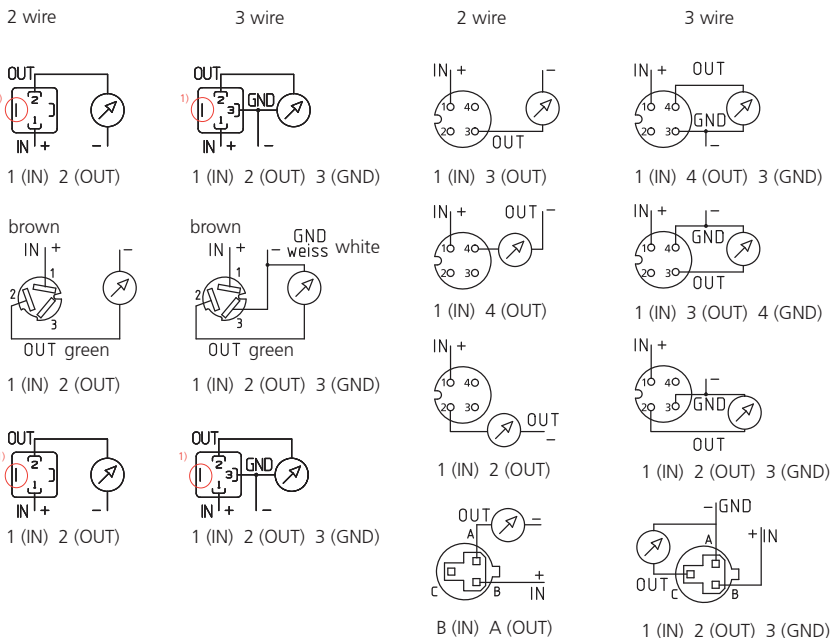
2 wire

3 wire

2 wire

3 wire

OUT
2
1
IN +
–
1 (IN) 2 (OUT)

OUT
1)
2
3
1
GND
IN +
–
1 (IN) 2 (OUT) 3 (GND)

IN +
1
4
2
3
–
OUT
1 (IN) 3 (OUT)

IN +
OUT
1
4
2
3
GND
–
1 (IN) 4 (OUT) 3 (GND)

brown
IN +
1
2
3
–
OUT green
1 (IN) 2 (OUT)

brown
IN +
1
2
3
– GND weiss white
OUT green
1 (IN) 2 (OUT) 3 (GND)

IN +
OUT –
1
4
2
3
1 (IN) 4 (OUT)

IN +
–
1
4
2
3
GND
OUT
1 (IN) 3 (OUT) 4 (GND)

IN +
1
4
2
3
OUT
–
1 (IN) 2 (OUT)

IN +
1
4
2
3
–
GND
OUT
1 (IN) 2 (OUT) 3 (GND)

OUT
2
1
IN +
–
1 (IN) 2 (OUT)

OUT
1)
2
3
1
GND
IN +
–
1 (IN) 2 (OUT) 3 (GND)

OUT
–
A
C
B
+
IN
B (IN) A (OUT)

–GND
+IN
A
OUT
C
B
1 (IN) 2 (OUT) 3 (GND)